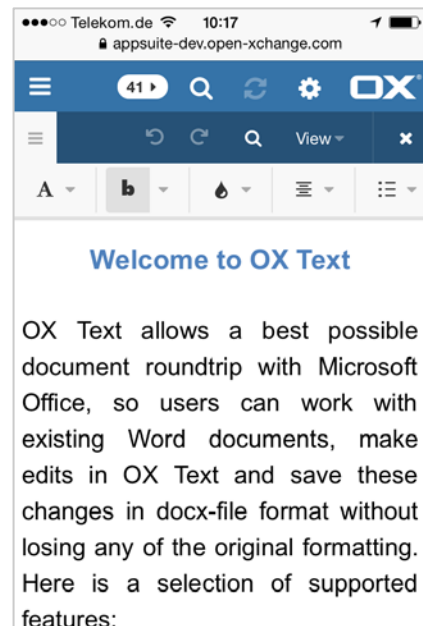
●●●○○ Telekom.de 10:17
appsuite-dev.open-xchange.com

41 OX

View

A b

Welcome to OX Text

OX Text allows a best possible document roundtrip with Microsoft Office, so users can work with existing Word documents, make edits in OX Text and save these changes in docx-file format without losing any of the original formatting. Here is a selection of supported features: